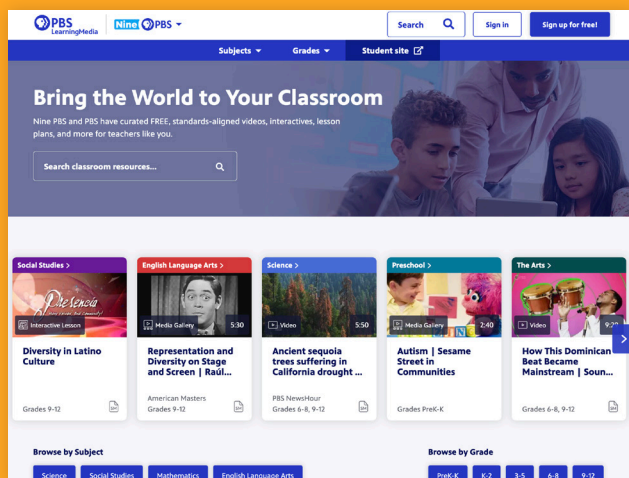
PBS LearningMedia | Nine PBS

Search | Sign in | Sign up for free!

Subjects | Grades | Student site

Bring the World to Your Classroom

Nine PBS and PBS have curated FREE, standards-aligned videos, interactives, lesson plans, and more for teachers like you.

Search classroom resources...

Social Studies >
Presencia
Interactive Lesson
Diversity in Latino Culture
Grades 9-12

English Language Arts >
Media Gallery 5:30
Representation and Diversity on Stage and Screen | Raúl...
American Masters
Grades 9-12

Science >
Video 5:50
Ancient sequoia trees suffering in California drought ...
PBS NewsHour
Grades 6-8, 9-12

Preschool >
Media Gallery 2:40
Autism | Sesame Street in Communities
Grades PreK-K

The Arts >
Video 9:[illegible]
How This Dominican Beat Became Mainstream | Soun...
Grades 6-8, 9-12

Browse by Subject
Science | Social Studies | Mathematics | English Language Arts

Browse by Grade
PreK-K | K-2 | 3-5 | 6-8 | 9-12